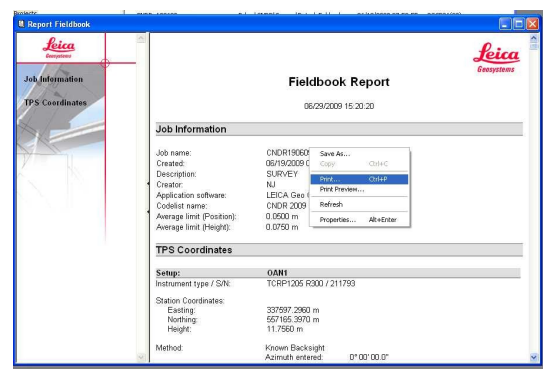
Report Fieldbook

Leica
Geosystems

Job Information

TPS Coordinates

Leica
Geosystems

Fieldbook Report

06/29/2009 15:20:20

Job Information

Job name: CNDR19060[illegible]
Created: 06/19/2009 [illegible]
Description: SURVEY
Creator: NJ
Application software: LEICA Geo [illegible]
Codelist name: CNDR 2009
Average limit (Position): 0.0500 m
Average limit (Height): 0.0750 m

Save As...
Copy Ctrl+C
Print... Ctrl+P
Print Preview...
Refresh
Properties... Alt+Enter

TPS Coordinates

Setup: OAN1
Instrument type / S/N: TCRP1205 R300 / 211793

Station Coordinates:
Easting: 337597.2960 m
Northing: 557165.3970 m
Height: 11.7560 m

Method: Known Backsight
Azimuth entered: 0° 00' 00.0"